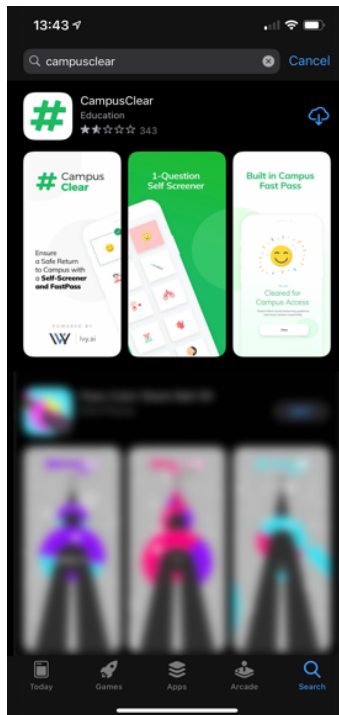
13:43

campusclear

Cancel

CampusClear
Education
343

Campus Clear

Ensure a Safe Return to Campus with a Self-Screener and FastPass

POWERED BY
Ivy.ai

1-Question Self Screener

Built in Campus Fast Pass

Cleared for Campus Access

Today
Games
Apps
Arcade
Search